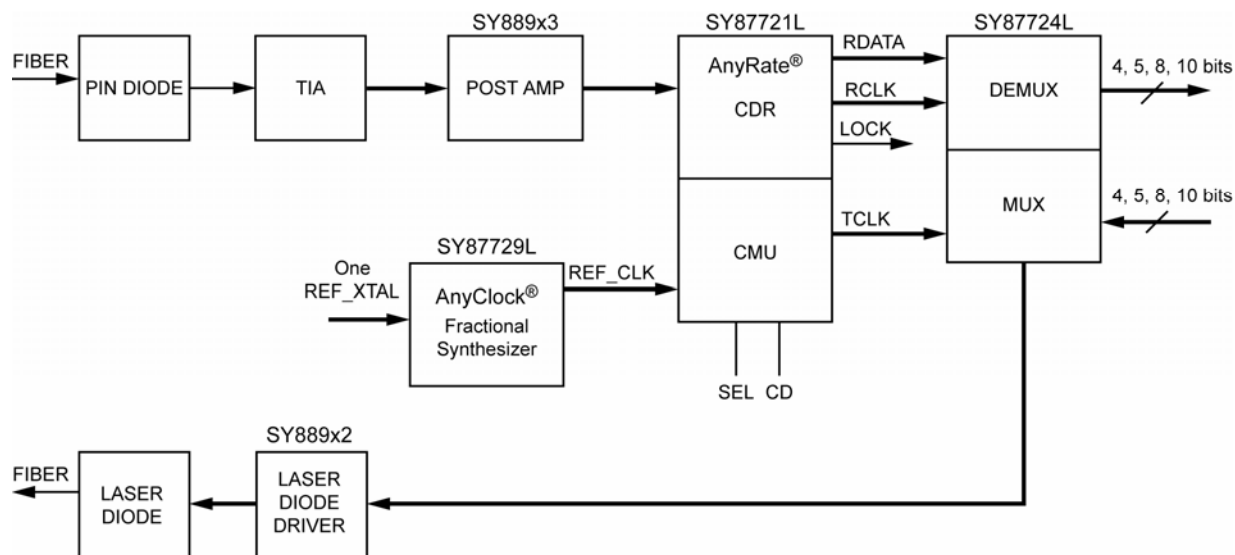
FIBER

PIN DIODE

TIA

SY889x3

POST AMP

SY87721L

AnyRate®

CDR

RDATA

RCLK

LOCK

SY87724L

DEMUX

4, 5, 8, 10 bits

CMU

TCLK

MUX

4, 5, 8, 10 bits

SY87729L

One REF_XTAL

AnyClock®

Fractional Synthesizer

REF_CLK

SEL

CD

SY889x2

FIBER

LASER DIODE

LASER DIODE DRIVER